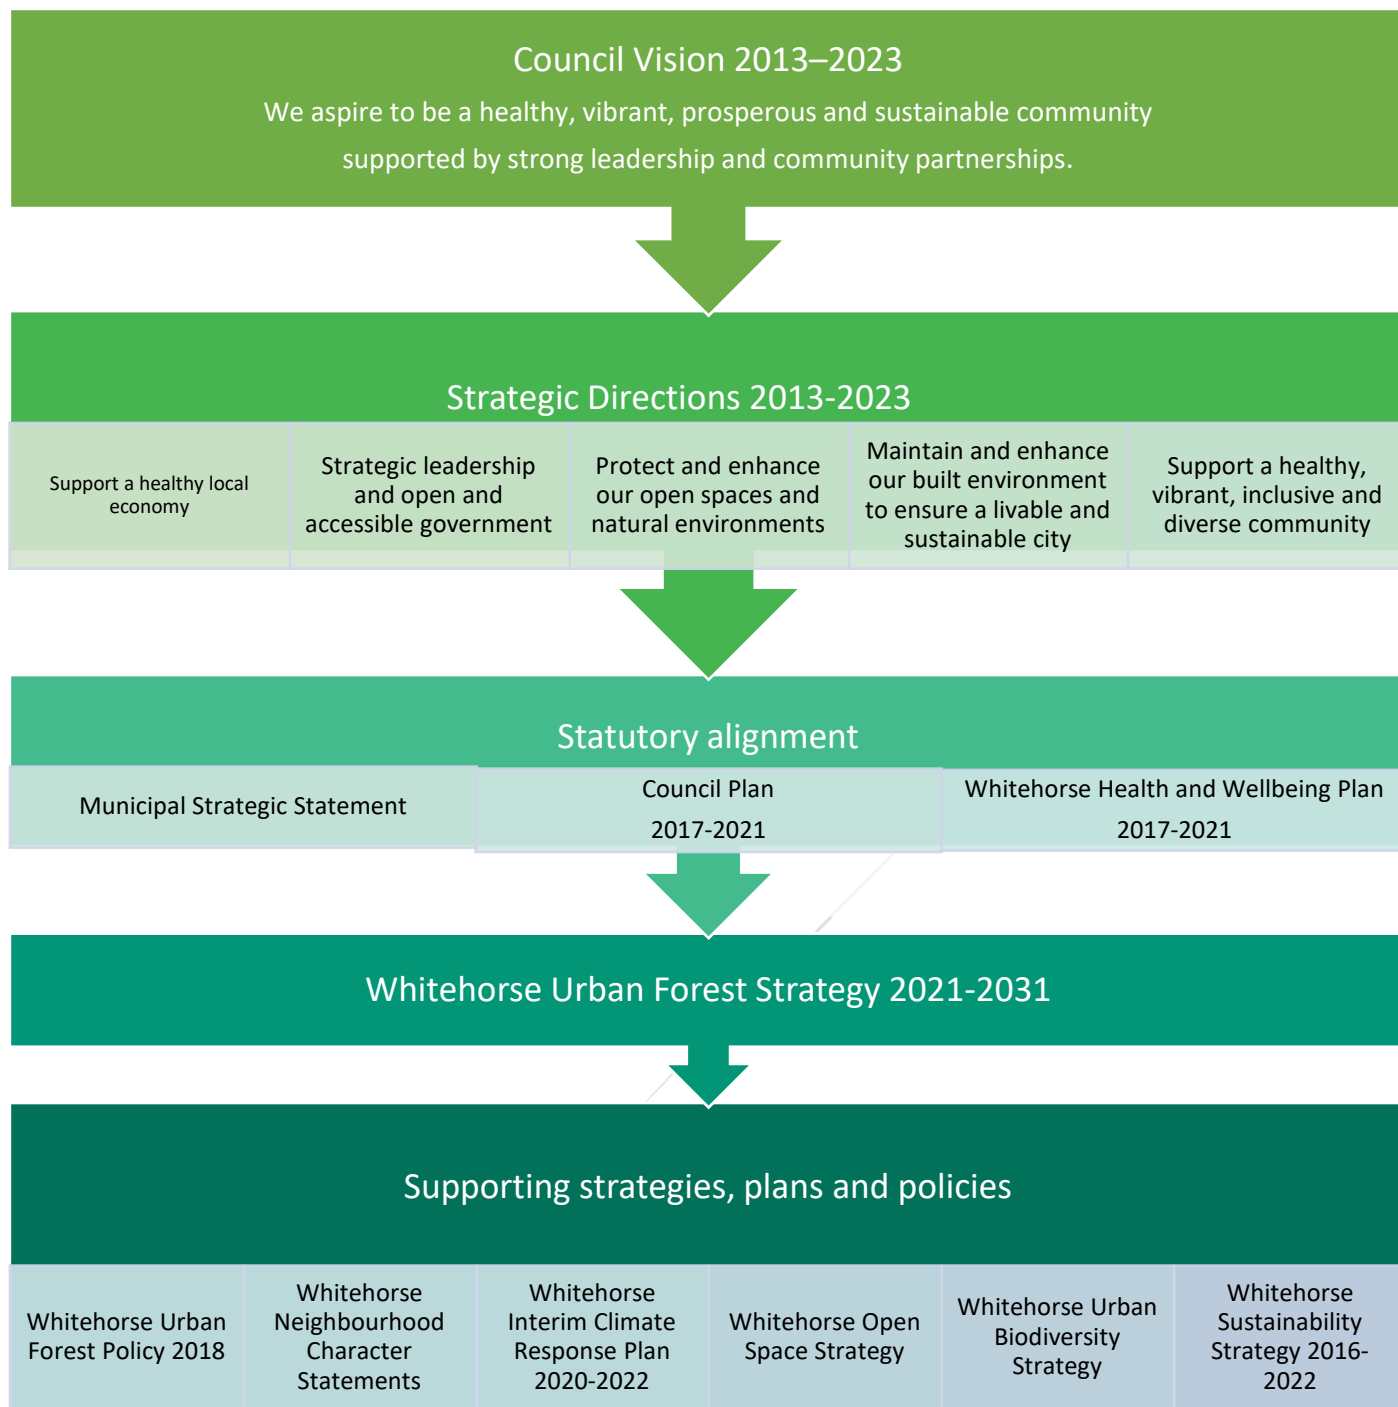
Council Vision 2013–2023

We aspire to be a healthy, vibrant, prosperous and sustainable community supported by strong leadership and community partnerships.

Strategic Directions 2013-2023

| Support a healthy local economy | Strategic leadership and open and accessible government | Protect and enhance our open spaces and natural environments | Maintain and enhance our built environment to ensure a livable and sustainable city | Support a healthy, vibrant, inclusive and diverse community |
|---|---|---|---|---|

Statutory alignment

| Municipal Strategic Statement | Council Plan 2017-2021 | Whitehorse Health and Wellbeing Plan 2017-2021 |
|---|---|---|

Whitehorse Urban Forest Strategy 2021-2031

Supporting strategies, plans and policies

| Whitehorse Urban Forest Policy 2018 | Whitehorse Neighbourhood Character Statements | Whitehorse Interim Climate Response Plan 2020-2022 | Whitehorse Open Space Strategy | Whitehorse Urban Biodiversity Strategy | Whitehorse Sustainability Strategy 2016-2022 |
|---|---|---|---|---|---|